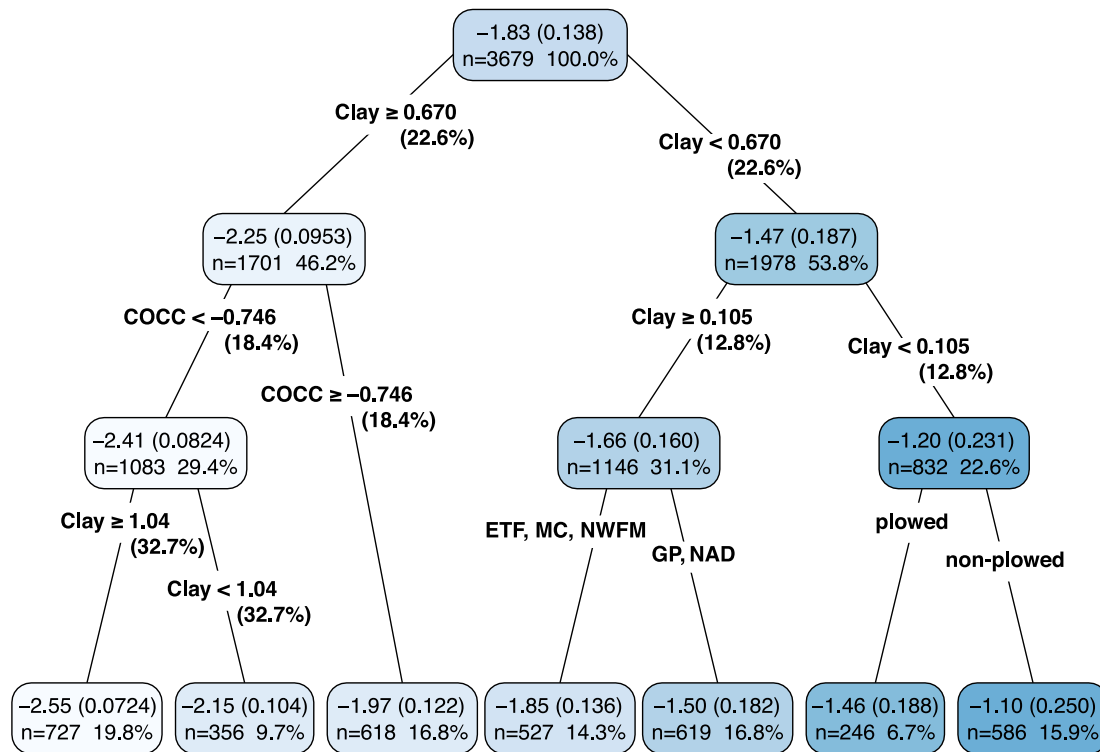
−1.83 (0.138)
n=3679 100.0%

Clay ≥ 0.670
(22.6%)

Clay < 0.670
(22.6%)

−2.25 (0.0953)
n=1701 46.2%

−1.47 (0.187)
n=1978 53.8%

COCC < −0.746
(18.4%)

COCC ≥ −0.746
(18.4%)

Clay ≥ 0.105
(12.8%)

Clay < 0.105
(12.8%)

−2.41 (0.0824)
n=1083 29.4%

−1.66 (0.160)
n=1146 31.1%

−1.20 (0.231)
n=832 22.6%

Clay ≥ 1.04
(32.7%)

Clay < 1.04
(32.7%)

ETF, MC, NWFM

GP, NAD

plowed

non-plowed

−2.55 (0.0724)
n=727 19.8%

−2.15 (0.104)
n=356 9.7%

−1.97 (0.122)
n=618 16.8%

−1.85 (0.136)
n=527 14.3%

−1.50 (0.182)
n=619 16.8%

−1.46 (0.188)
n=246 6.7%

−1.10 (0.250)
n=586 15.9%